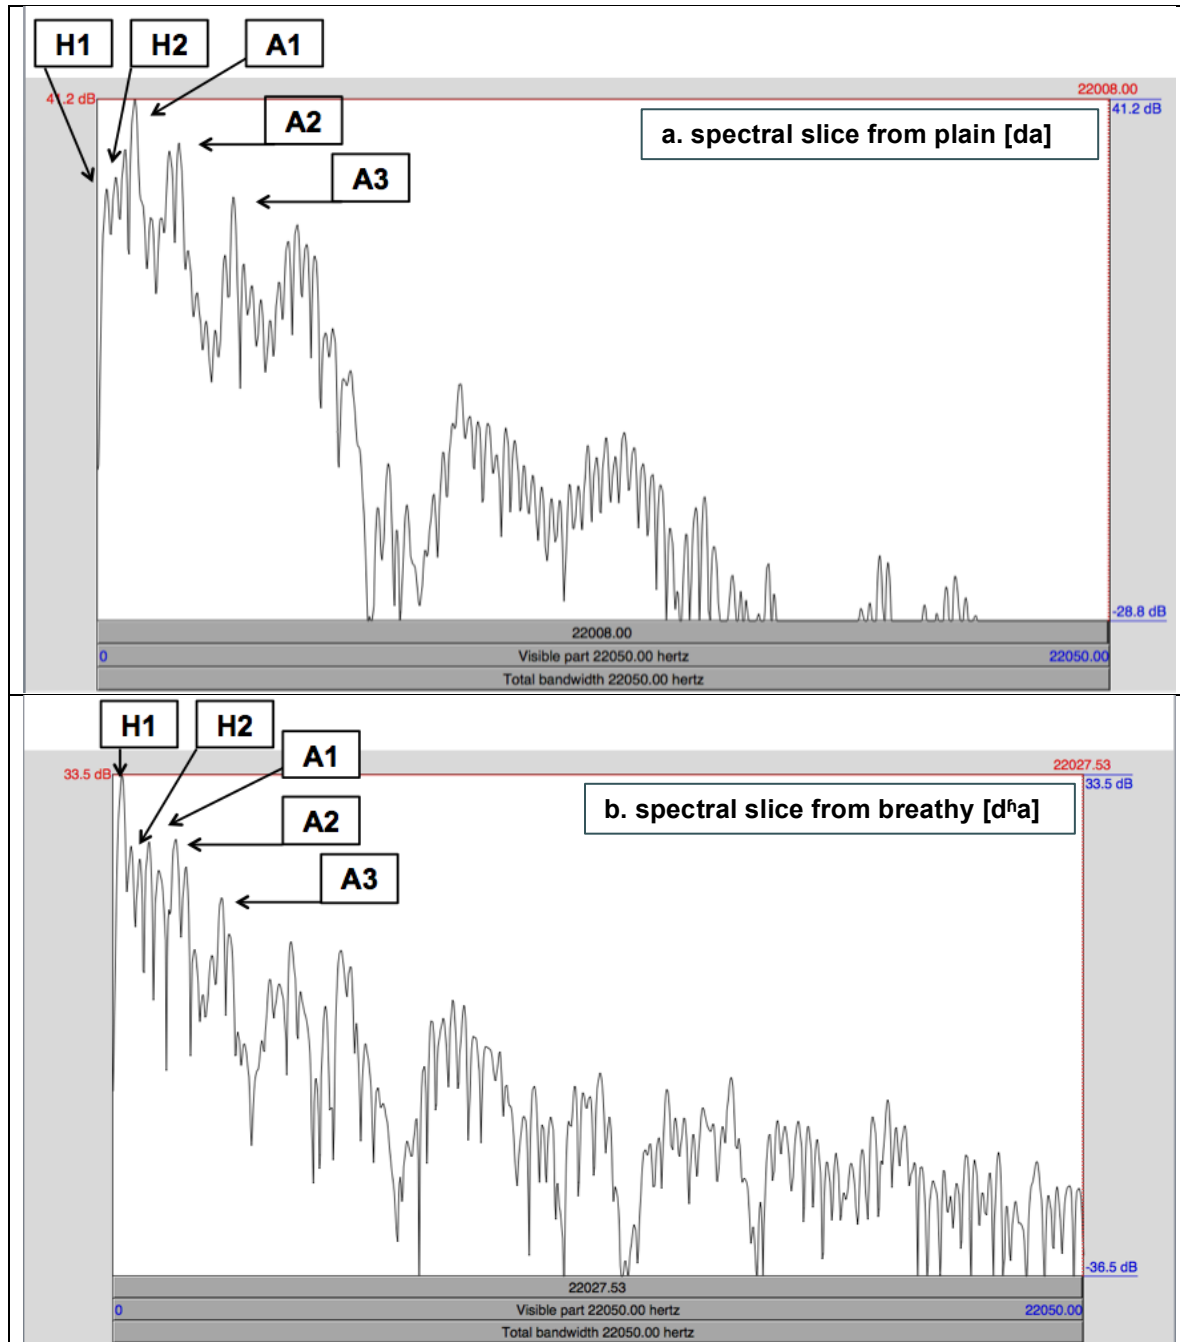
H1
H2
A1
41.2 dB
22008.00
41.2 dB
A2
a. spectral slice from plain [da]
A3
-28.8 dB
22008.00
0
Visible part 22050.00 hertz
22050.00
Total bandwidth 22050.00 hertz

H1
H2
A1
33.5 dB
22027.53
33.5 dB
A2
b. spectral slice from breathy [dʱa]
A3
-36.5 dB
22027.53
0
Visible part 22050.00 hertz
22050.00
Total bandwidth 22050.00 hertz